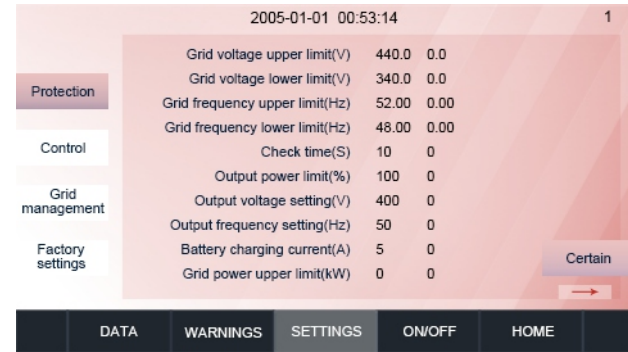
2005-01-01 00:53:14

1

Protection

Control

Grid management

Factory settings

| | | |
|---|---|---|
| Grid voltage upper limit(V) | 440.0 | 0.0 |
| Grid voltage lower limit(V) | 340.0 | 0.0 |
| Grid frequency upper limit(Hz) | 52.00 | 0.00 |
| Grid frequency lower limit(Hz) | 48.00 | 0.00 |
| Check time(S) | 10 | 0 |
| Output power limit(%) | 100 | 0 |
| Output voltage setting(V) | 400 | 0 |
| Output frequency setting(Hz) | 50 | 0 |
| Battery charging current(A) | 5 | 0 |
| Grid power upper limit(kW) | 0 | 0 |

Certain

DATA WARNINGS SETTINGS ON/OFF HOME